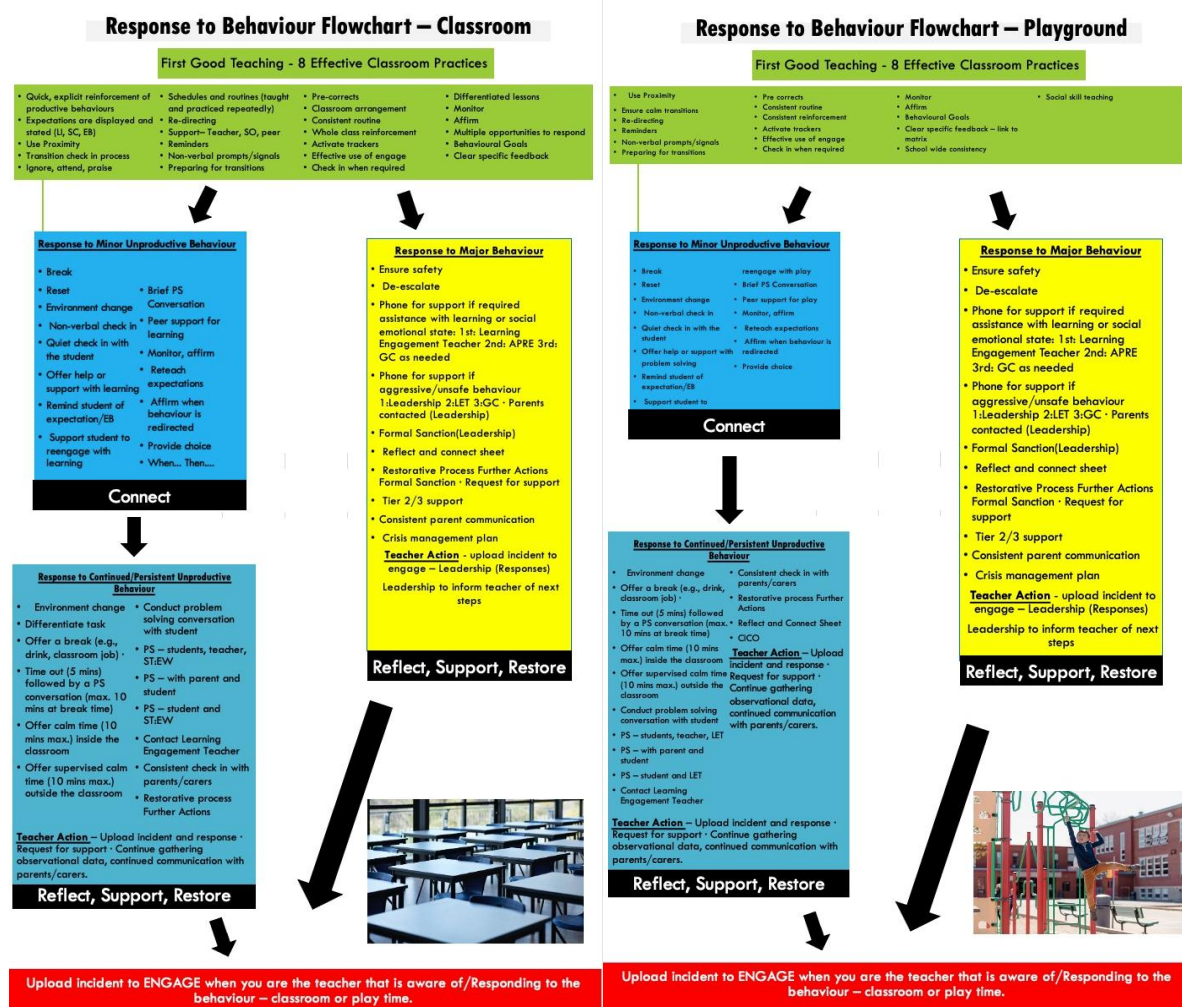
Response to Behaviour Flowchart – Classroom

First Good Teaching - 8 Effective Classroom Practices

• Quick, explicit reinforcement of productive behaviours
• Expectations are displayed and stated (LI, SC, EB)
• Use Proximity
• Transition check in process
• Ignore, attend, praise

• Schedules and routines (taught and practiced repeatedly)
• Re-directing
• Support– Teacher, SO, peer
• Reminders
• Non-verbal prompts/signals
• Preparing for transitions

• Pre-corrects
• Classroom arrangement
• Consistent routine
• Whole class reinforcement
• Activate trackers
• Effective use of engage
• Check in when required

• Differentiated lessons
• Monitor
• Affirm
• Multiple opportunities to respond
• Behavioural Goals
• Clear specific feedback

Response to Minor Unproductive Behaviour

• Break
• Reset
• Environment change
• Non-verbal check in
• Quiet check in with the student
• Offer help or support with learning
• Remind student of expectation/EB
• Support student to reengage with learning

• Brief PS Conversation
• Peer support for learning
• Monitor, affirm
• Reteach expectations
• Affirm when behaviour is redirected
• Provide choice
• When… Then….

Connect

Response to Major Behaviour

• Ensure safety
• De-escalate
• Phone for support if required assistance with learning or social emotional state: 1st: Learning Engagement Teacher 2nd: APRE 3rd: GC as needed
• Phone for support if aggressive/unsafe behaviour 1:Leadership 2:LET 3:GC · Parents contacted (Leadership)
• Formal Sanction(Leadership)
• Reflect and connect sheet
• Restorative Process Further Actions Formal Sanction · Request for support
• Tier 2/3 support
• Consistent parent communication
• Crisis management plan

Teacher Action - upload incident to engage – Leadership (Responses)

Leadership to inform teacher of next steps

Reflect, Support, Restore

Response to Continued/Persistent Unproductive Behaviour

• Environment change
• Differentiate task
• Offer a break (e.g., drink, classroom job) ·
• Time out (5 mins) followed by a PS conversation (max. 10 mins at break time)
• Offer calm time (10 mins max.) inside the classroom
• Offer supervised calm time (10 mins max.) outside the classroom

• Conduct problem solving conversation with student
• PS – students, teacher, ST:EW
• PS – with parent and student
• PS – student and ST:EW
• Contact Learning Engagement Teacher
• Consistent check in with parents/carers
• Restorative process Further Actions

Teacher Action – Upload incident and response · Request for support · Continue gathering observational data, continued communication with parents/carers.

Reflect, Support, Restore

Upload incident to ENGAGE when you are the teacher that is aware of/Responding to the behaviour – classroom or play time.

Response to Behaviour Flowchart – Playground

First Good Teaching - 8 Effective Classroom Practices

• Use Proximity
• Ensure calm transitions
• Re-directing
• Reminders
• Non-verbal prompts/signals
• Preparing for transitions

• Pre corrects
• Consistent routine
• Consistent reinforcement
• Activate trackers
• Effective use of engage
• Check in when required

• Monitor
• Affirm
• Behavioural Goals
• Clear specific feedback – link to matrix
• School wide consistency

• Social skill teaching

Response to Minor Unproductive Behaviour

• Break
• Reset
• Environment change
• Non-verbal check in
• Quiet check in with the student
• Offer help or support with problem solving
• Remind student of expectation/EB
• Support student to reengage with play

• Brief PS Conversation
• Peer support for play
• Monitor, affirm
• Reteach expectations
• Affirm when behaviour is redirected
• Provide choice

Connect

Response to Continued/Persistent Unproductive Behaviour

• Environment change
• Offer a break (e.g., drink, classroom job) ·
• Time out (5 mins) followed by a PS conversation (max. 10 mins at break time)
• Offer calm time (10 mins max.) inside the classroom
• Offer supervised calm time (10 mins max.) outside the classroom
• Conduct problem solving conversation with student
• PS – students, teacher, LET
• PS – with parent and student
• PS – student and LET
• Contact Learning Engagement Teacher

• Consistent check in with parents/carers
• Restorative process Further Actions
• Reflect and Connect Sheet
• CICO

Teacher Action – Upload incident and response · Request for support · Continue gathering observational data, continued communication with parents/carers.

Teacher Action – Upload incident and response · Request for support · Continue gathering observational data, continued communication with parents/carers.

Reflect, Support, Restore

Response to Major Behaviour

• Ensure safety
• De-escalate
• Phone for support if required assistance with learning or social emotional state: 1st: Learning Engagement Teacher 2nd: APRE 3rd: GC as needed
• Phone for support if aggressive/unsafe behaviour 1:Leadership 2:LET 3:GC · Parents contacted (Leadership)
• Formal Sanction(Leadership)
• Reflect and connect sheet
• Restorative Process Further Actions Formal Sanction · Request for support
• Tier 2/3 support
• Consistent parent communication
• Crisis management plan

Teacher Action - upload incident to engage – Leadership (Responses)

Leadership to inform teacher of next steps

Reflect, Support, Restore

Upload incident to ENGAGE when you are the teacher that is aware of/Responding to the behaviour – classroom or play time.